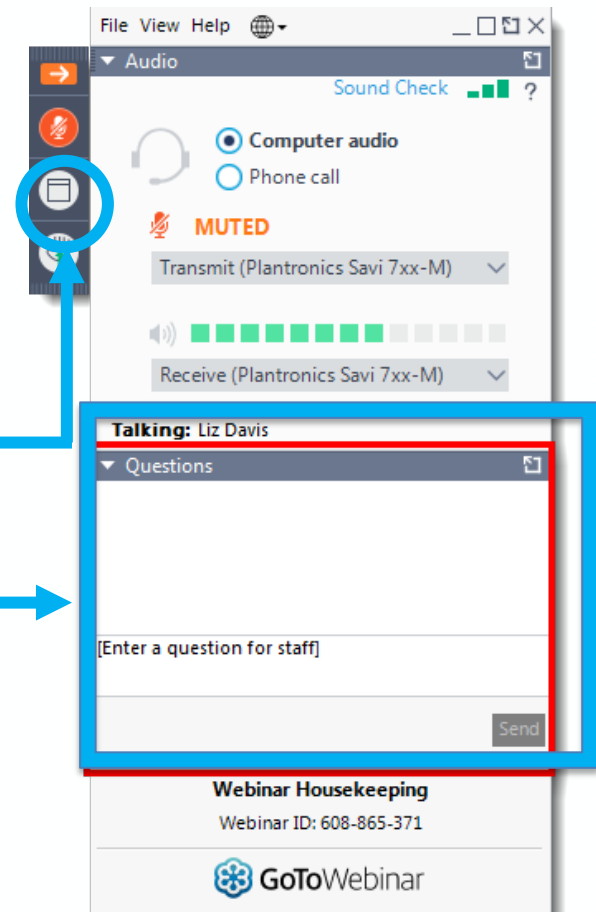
File View Help

Audio

Sound Check ?

Computer audio
Phone call

MUTED

Transmit (Plantronics Savi 7xx-M)

Receive (Plantronics Savi 7xx-M)

Talking: Liz Davis

Questions

[Enter a question for staff]

Send

Webinar Housekeeping

Webinar ID: 608-865-371

GoToWebinar